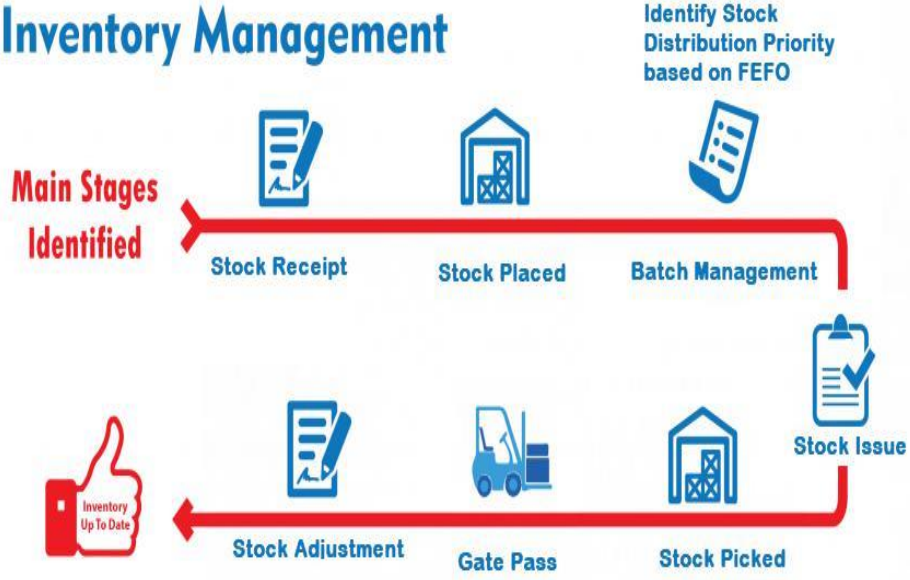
Inventory Management

Identify Stock Distribution Priority based on FEFO

Main Stages Identified

Stock Receipt

Stock Placed

Batch Management

Stock Issue

Stock Picked

Gate Pass

Stock Adjustment

Inventory Up To Date